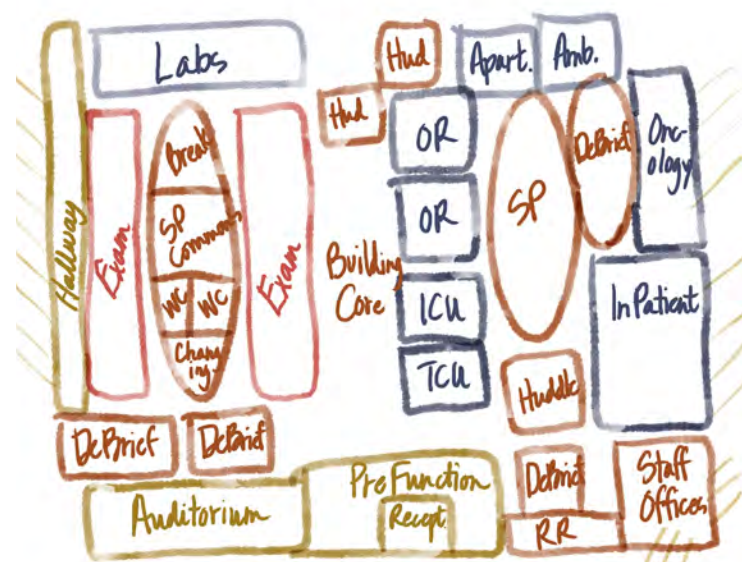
Labs

Hallway

Exam

Break

SP Commons

WC

WC

Changing

Exam

DeBrief

DeBrief

Auditorium

PreFunction

Recept

Hud

Hud

Apart.

Amb.

OR

OR

ICU

TCU

Building Core

SP

DeBrief

Oncology

InPatient

Huddle

DeBrief

RR

Staff Offices